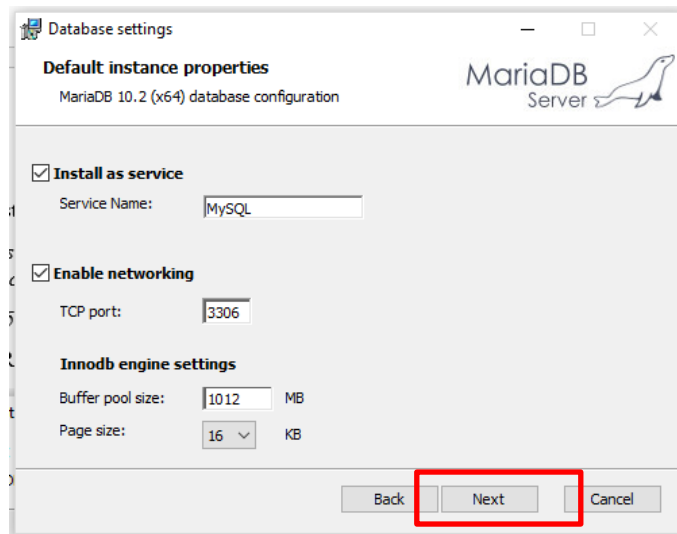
Database settings

Default instance properties

MariaDB 10.2 (x64) database configuration

MariaDB Server

Install as service

Service Name: MySQL

Enable networking

TCP port: 3306

Innodb engine settings

Buffer pool size: 1012 MB

Page size: 16 KB

Back Next Cancel